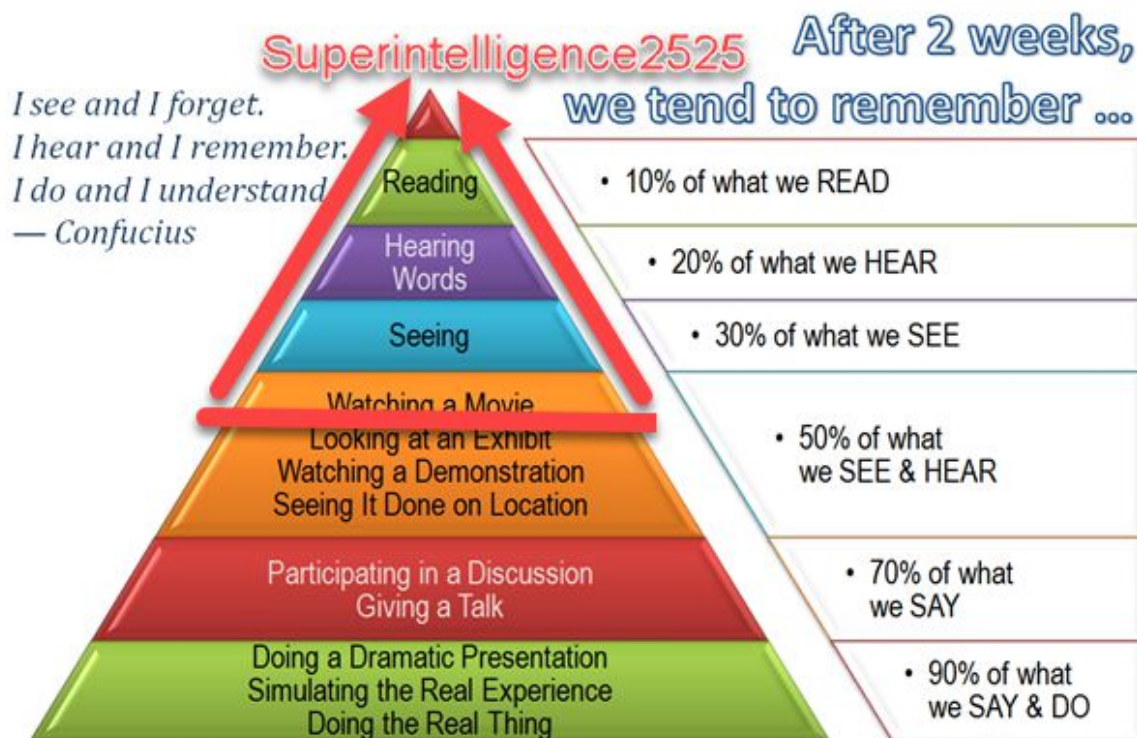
Superintelligence2525

After 2 weeks, we tend to remember ...

I see and I forget.
I hear and I remember.
I do and I understand.
— Confucius

Reading

• 10% of what we READ

Hearing Words

• 20% of what we HEAR

Seeing

• 30% of what we SEE

Watching a Movie
Looking at an Exhibit
Watching a Demonstration
Seeing It Done on Location

• 50% of what we SEE & HEAR

Participating in a Discussion
Giving a Talk

• 70% of what we SAY

Doing a Dramatic Presentation
Simulating the Real Experience
Doing the Real Thing

• 90% of what we SAY & DO